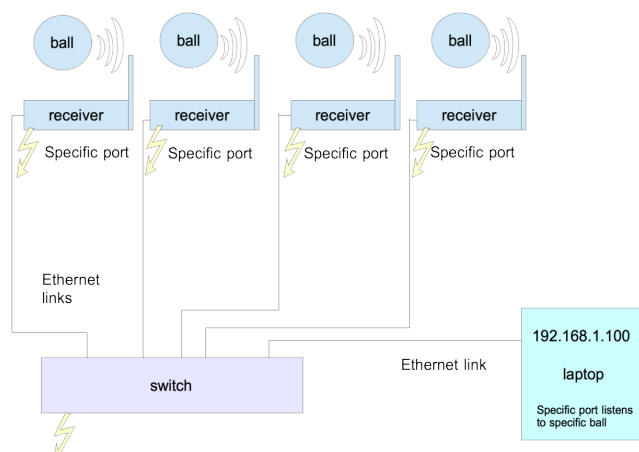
ball

ball

ball

ball

receiver

receiver

receiver

receiver

Specific port

Specific port

Specific port

Specific port

Ethernet links

switch

Ethernet link

192.168.1.100

laptop

Specific port listens to specific ball